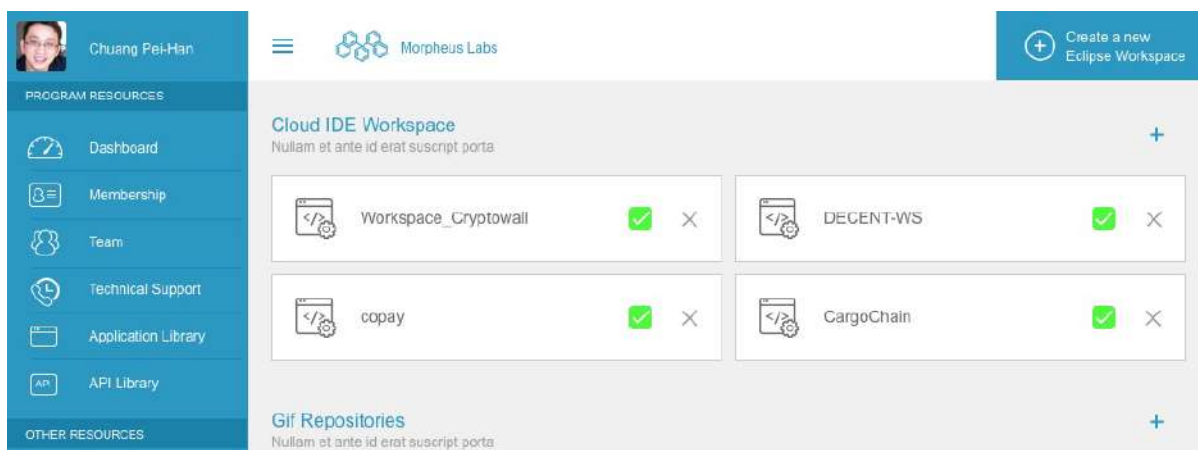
Chuang Pei-Han

PROGRAM RESOURCES

Dashboard

Membership

Team

Technical Support

Application Library

API Library

OTHER RESOURCES

Morpheus Labs

Create a new Eclipse Workspace

Cloud IDE Workspace

Nullam et ante id erat suscript porta

+

Workspace_Cryptowall

DECENT-WS

copay

CargoChain

Gif Repositories

Nullam et ante id erat suscript porta

+